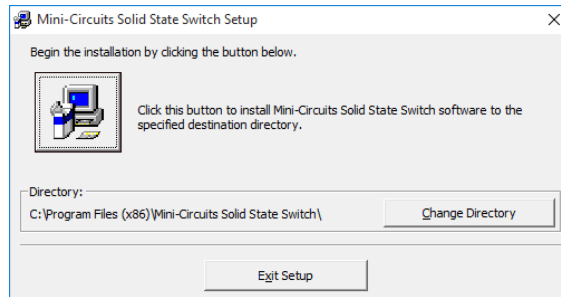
Mini-Circuits Solid State Switch Setup

X

Begin the installation by clicking the button below.

Click this button to install Mini-Circuits Solid State Switch software to the specified destination directory.

Directory:

C:\Program Files (x86)\Mini-Circuits Solid State Switch\

Change Directory

Exit Setup